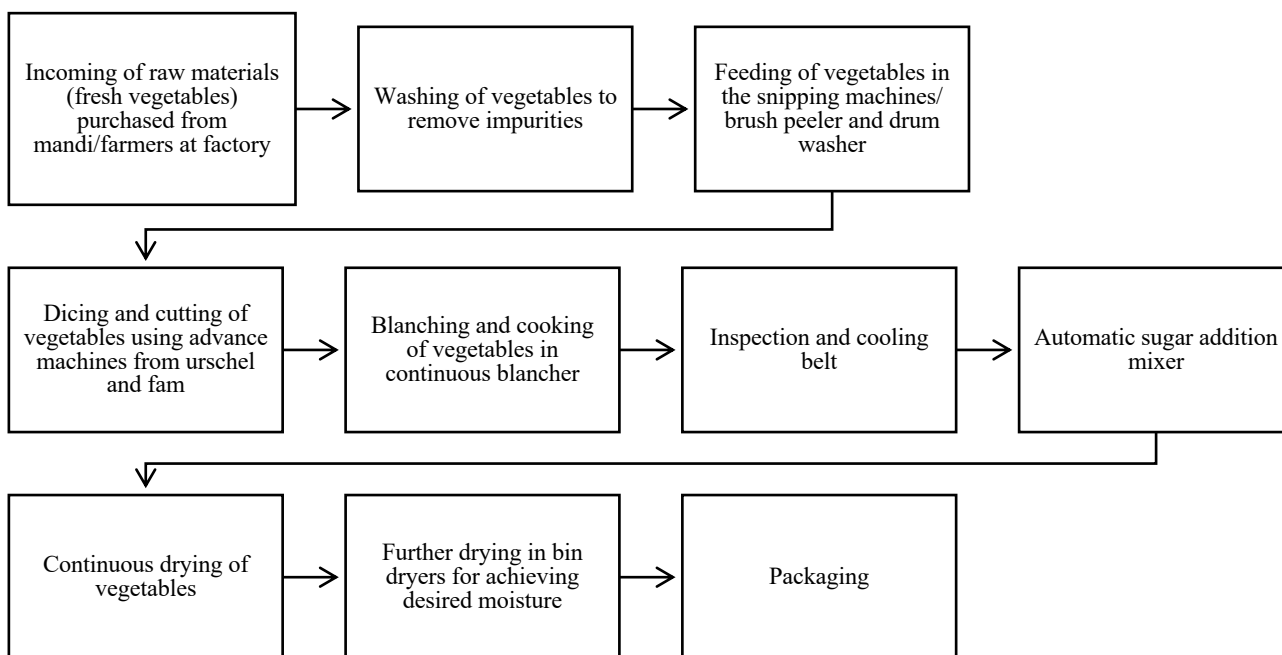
Incoming of raw materials (fresh vegetables) purchased from mandi/farmers at factory

Washing of vegetables to remove impurities

Feeding of vegetables in the snipping machines/ brush peeler and drum washer

Dicing and cutting of vegetables using advance machines from urschel and fam

Blanching and cooking of vegetables in continuous blancher

Inspection and cooling belt

Automatic sugar addition mixer

Continuous drying of vegetables

Further drying in bin dryers for achieving desired moisture

Packaging